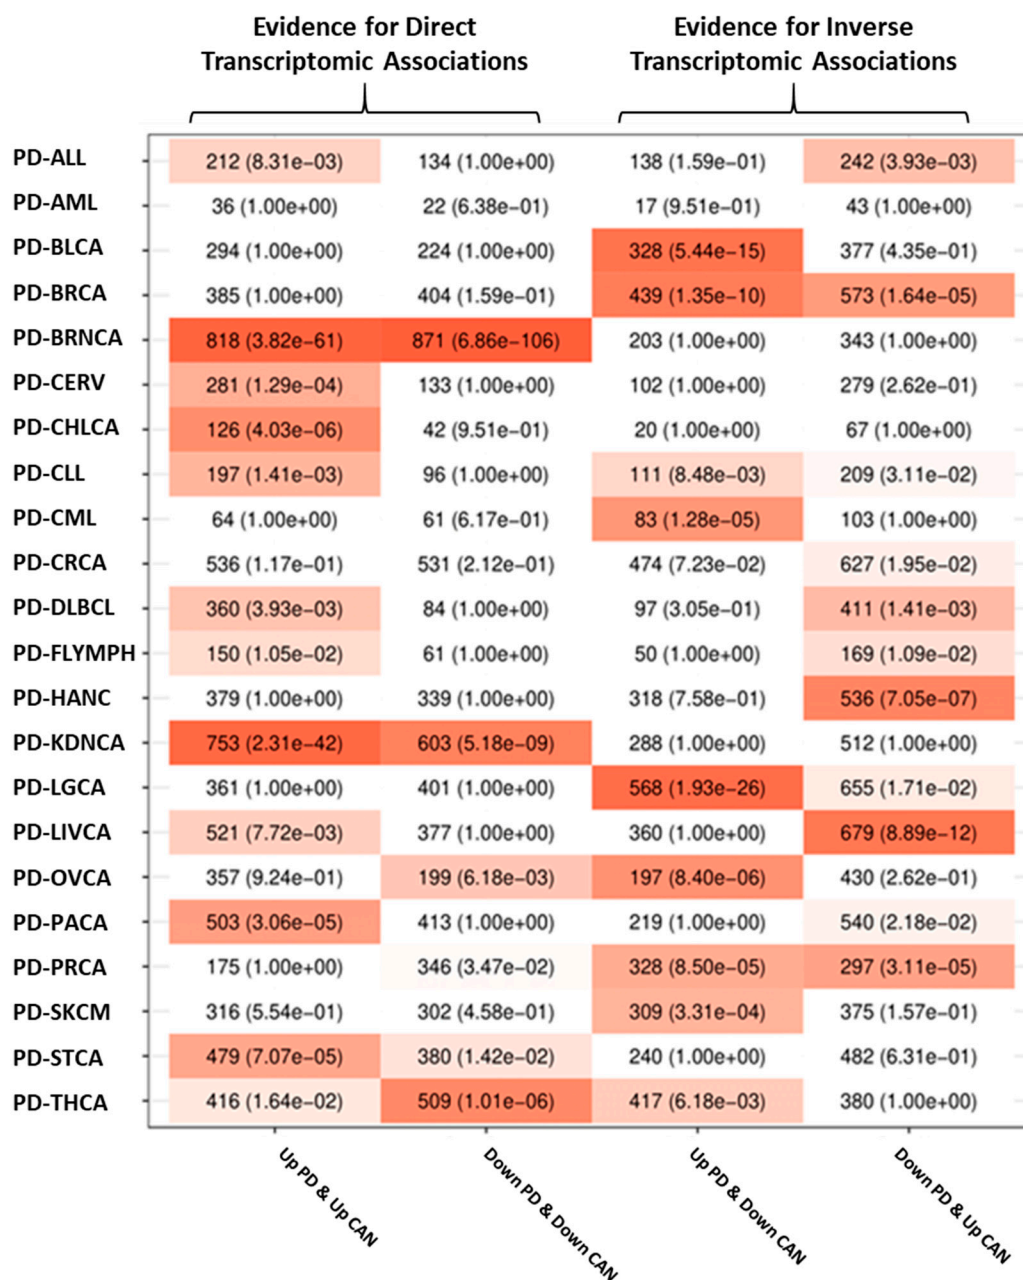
Evidence for Direct Transcriptomic Associations

Evidence for Inverse Transcriptomic Associations

| | Up PD & Up CAN | Down PD & Down CAN | Up PD & Down CAN | Down PD & Up CAN |
|---|---|---|---|---|
| PD-ALL | 212 (8.31e-03) | 134 (1.00e+00) | 138 (1.59e-01) | 242 (3.93e-03) |
| PD-AML | 36 (1.00e+00) | 22 (6.38e-01) | 17 (9.51e-01) | 43 (1.00e+00) |
| PD-BLCA | 294 (1.00e+00) | 224 (1.00e+00) | 328 (5.44e-15) | 377 (4.35e-01) |
| PD-BRCA | 385 (1.00e+00) | 404 (1.59e-01) | 439 (1.35e-10) | 573 (1.64e-05) |
| PD-BRNCA | 818 (3.82e-61) | 871 (6.86e-106) | 203 (1.00e+00) | 343 (1.00e+00) |
| PD-CERV | 281 (1.29e-04) | 133 (1.00e+00) | 102 (1.00e+00) | 279 (2.62e-01) |
| PD-CHLCA | 126 (4.03e-06) | 42 (9.51e-01) | 20 (1.00e+00) | 67 (1.00e+00) |
| PD-CLL | 197 (1.41e-03) | 96 (1.00e+00) | 111 (8.48e-03) | 209 (3.11e-02) |
| PD-CML | 64 (1.00e+00) | 61 (6.17e-01) | 83 (1.28e-05) | 103 (1.00e+00) |
| PD-CRCA | 536 (1.17e-01) | 531 (2.12e-01) | 474 (7.23e-02) | 627 (1.95e-02) |
| PD-DLBCL | 360 (3.93e-03) | 84 (1.00e+00) | 97 (3.05e-01) | 411 (1.41e-03) |
| PD-FLYMPH | 150 (1.05e-02) | 61 (1.00e+00) | 50 (1.00e+00) | 169 (1.09e-02) |
| PD-HANC | 379 (1.00e+00) | 339 (1.00e+00) | 318 (7.58e-01) | 536 (7.05e-07) |
| PD-KDNCA | 753 (2.31e-42) | 603 (5.18e-09) | 288 (1.00e+00) | 512 (1.00e+00) |
| PD-LGCA | 361 (1.00e+00) | 401 (1.00e+00) | 568 (1.93e-26) | 655 (1.71e-02) |
| PD-LIVCA | 521 (7.72e-03) | 377 (1.00e+00) | 360 (1.00e+00) | 679 (8.89e-12) |
| PD-OVCA | 357 (9.24e-01) | 199 (6.18e-03) | 197 (8.40e-06) | 430 (2.62e-01) |
| PD-PACA | 503 (3.06e-05) | 413 (1.00e+00) | 219 (1.00e+00) | 540 (2.18e-02) |
| PD-PRCA | 175 (1.00e+00) | 346 (3.47e-02) | 328 (8.50e-05) | 297 (3.11e-05) |
| PD-SKCM | 316 (5.54e-01) | 302 (4.58e-01) | 309 (3.31e-04) | 375 (1.57e-01) |
| PD-STCA | 479 (7.07e-05) | 380 (1.42e-02) | 240 (1.00e+00) | 482 (6.31e-01) |
| PD-THCA | 416 (1.64e-02) | 509 (1.01e-06) | 417 (6.18e-03) | 380 (1.00e+00) |